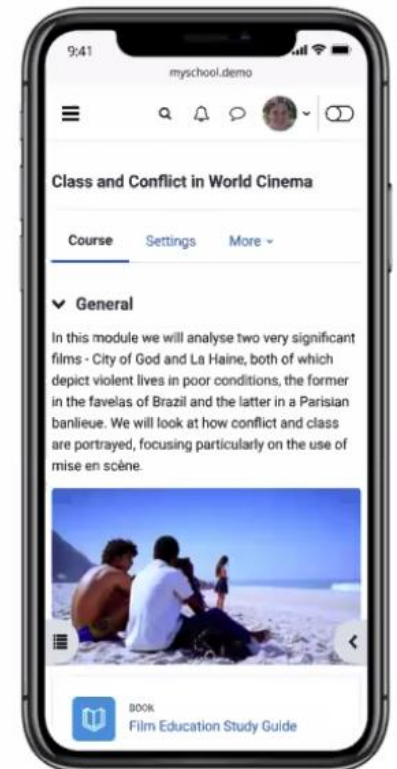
9:41

myschool.demo

Class and Conflict in World Cinema

Course Settings More

General

In this module we will analyse two very significant films - City of God and La Haine, both of which depict violent lives in poor conditions, the former in the favelas of Brazil and the latter in a Parisian banlieue. We will look at how conflict and class are portrayed, focusing particularly on the use of mise en scène.

BOOK
Film Education Study Guide